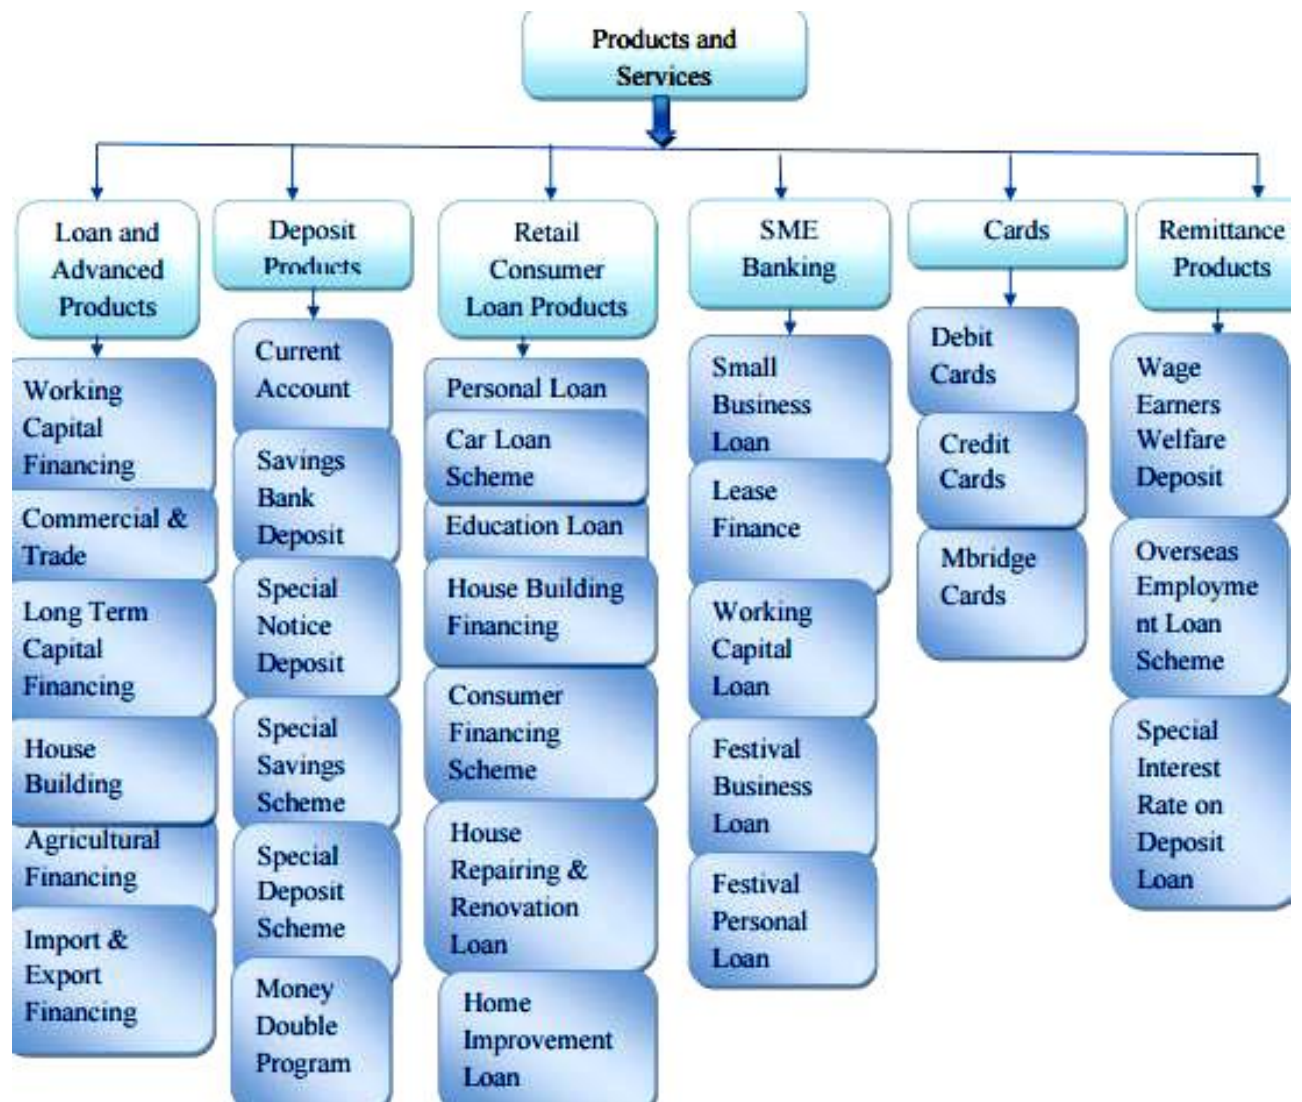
Products and Services

Loan and Advanced Products

Working Capital Financing

Commercial & Trade

Long Term Capital Financing

House Building

Agricultural Financing

Import & Export Financing

Deposit Products

Current Account

Savings Bank Deposit

Special Notice Deposit

Special Savings Scheme

Special Deposit Scheme

Money Double Program

Retail Consumer Loan Products

Personal Loan

Car Loan Scheme

Education Loan

House Building Financing

Consumer Financing Scheme

House Repairing & Renovation Loan

Home Improvement Loan

SME Banking

Small Business Loan

Lease Finance

Working Capital Loan

Festival Business Loan

Festival Personal Loan

Cards

Debit Cards

Credit Cards

Mbridge Cards

Remittance Products

Wage Earners Welfare Deposit

Overseas Employme nt Loan Scheme

Special Interest Rate on Deposit Loan